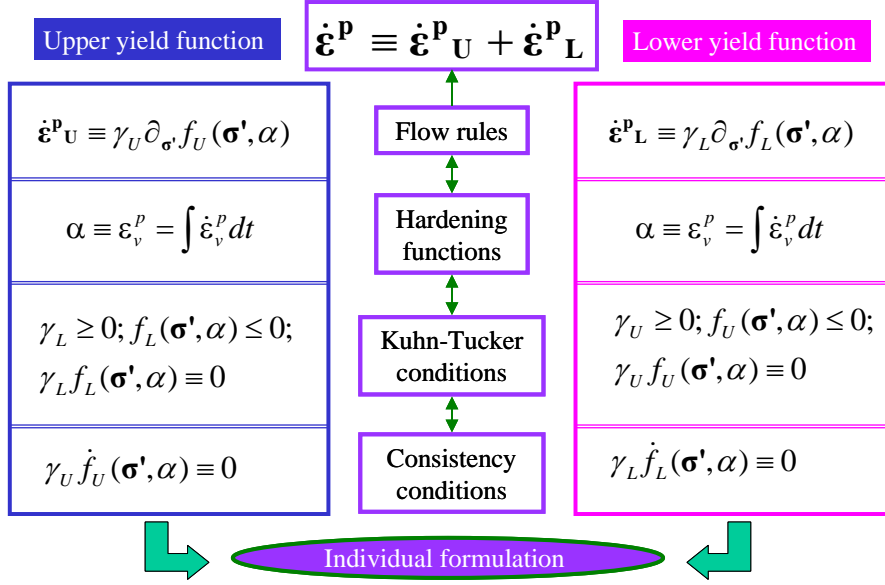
Upper yield function

$\dot{\boldsymbol{\varepsilon}}^{\mathbf{p}} \equiv \dot{\boldsymbol{\varepsilon}}^{\mathbf{p}}{}_{\mathbf{U}} + \dot{\boldsymbol{\varepsilon}}^{\mathbf{p}}{}_{\mathbf{L}}$

Lower yield function

$\dot{\boldsymbol{\varepsilon}}^{\mathbf{p}}{}_{\mathbf{U}} \equiv \gamma_U \partial_{\boldsymbol{\sigma}'} f_U(\boldsymbol{\sigma}', \alpha)$

$\alpha \equiv \varepsilon_v^p = \int \dot{\varepsilon}_v^p dt$

$\gamma_L \geq 0; f_L(\boldsymbol{\sigma}', \alpha) \leq 0;$
$\gamma_L f_L(\boldsymbol{\sigma}', \alpha) \equiv 0$

$\gamma_U \dot{f}_U(\boldsymbol{\sigma}', \alpha) \equiv 0$

Flow rules

Hardening functions

Kuhn-Tucker conditions

Consistency conditions

$\dot{\boldsymbol{\varepsilon}}^{\mathbf{p}}{}_{\mathbf{L}} \equiv \gamma_L \partial_{\boldsymbol{\sigma}'} f_L(\boldsymbol{\sigma}', \alpha)$

$\alpha \equiv \varepsilon_v^p = \int \dot{\varepsilon}_v^p dt$

$\gamma_U \geq 0; f_U(\boldsymbol{\sigma}', \alpha) \leq 0;$
$\gamma_U f_U(\boldsymbol{\sigma}', \alpha) \equiv 0$

$\gamma_L \dot{f}_L(\boldsymbol{\sigma}', \alpha) \equiv 0$

Individual formulation